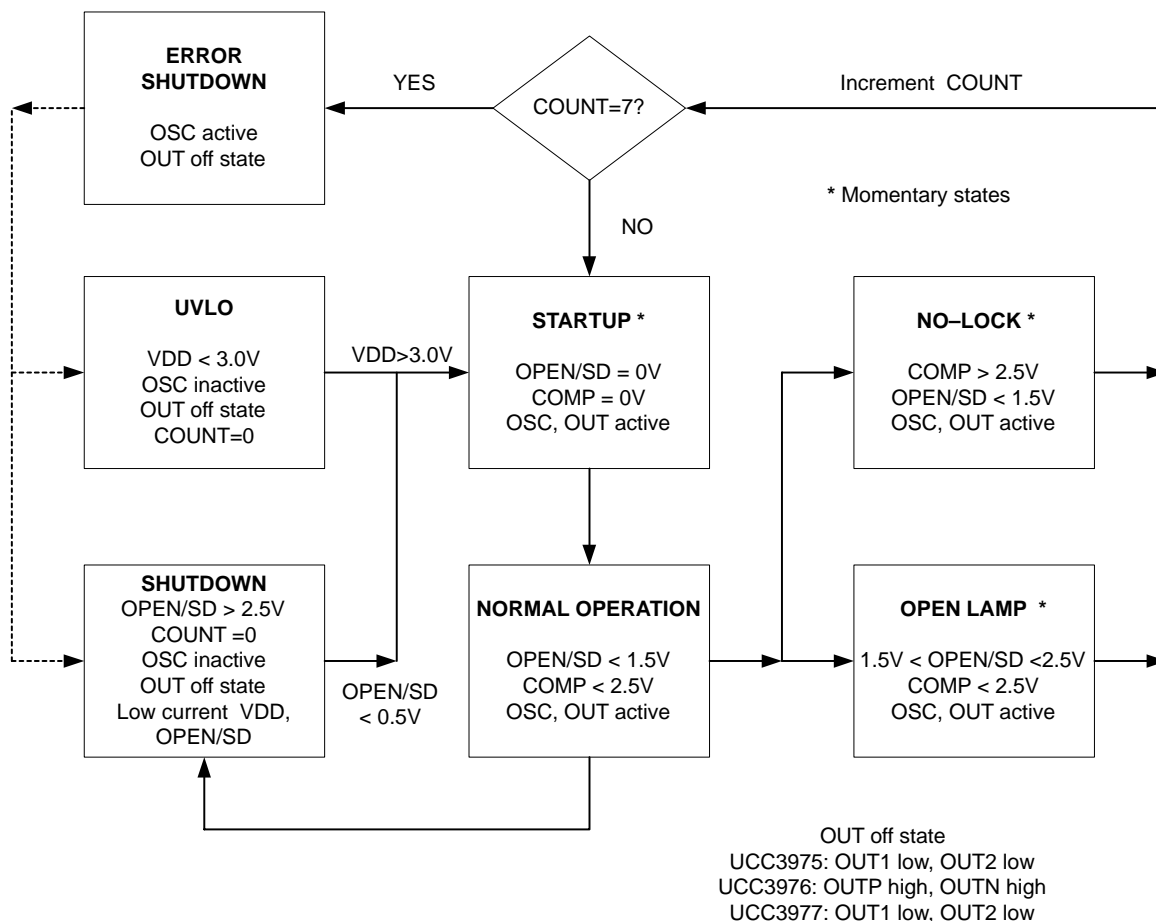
ERROR SHUTDOWN

OSC active
OUT off state

YES

COUNT=7?

Increment COUNT

* Momentary states

NO

UVLO

VDD < 3.0V
OSC inactive
OUT off state
COUNT=0

VDD>3.0V

STARTUP *

OPEN/SD = 0V
COMP = 0V
OSC, OUT active

NO–LOCK *

COMP > 2.5V
OPEN/SD < 1.5V
OSC, OUT active

SHUTDOWN
OPEN/SD > 2.5V
COUNT =0
OSC inactive
OUT off state
Low current VDD, OPEN/SD

OPEN/SD < 0.5V

NORMAL OPERATION

OPEN/SD < 1.5V
COMP < 2.5V
OSC, OUT active

OPEN LAMP *

1.5V < OPEN/SD <2.5V
COMP < 2.5V
OSC, OUT active

OUT off state
UCC3975: OUT1 low, OUT2 low
UCC3976: OUTP high, OUTN high
UCC3977: OUT1 low, OUT2 low